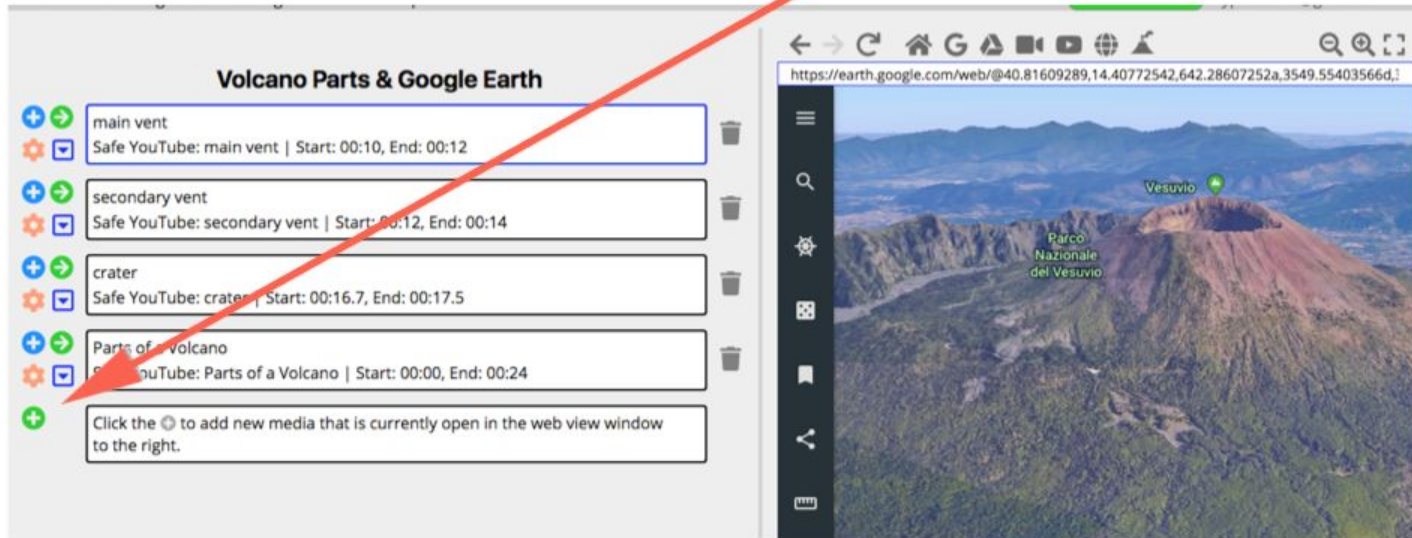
Volcano Parts & Google Earth

main vent
Safe YouTube: main vent | Start: 00:10, End: 00:12

secondary vent
Safe YouTube: secondary vent | Start: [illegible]:12, End: 00:14

crater
Safe YouTube: crate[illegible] | Start: 00:16.7, End: 00:17.5

Parts of a Volcano
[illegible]YouTube: Parts of a Volcano | Start: 00:00, End: 00:24

Click the ⊕ to add new media that is currently open in the web view window to the right.

https://earth.google.com/web/@40.81609289,14.40772542,642.28607252a,3549.55403566d,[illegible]

Vesuvio

Parco Nazionale del Vesuvio